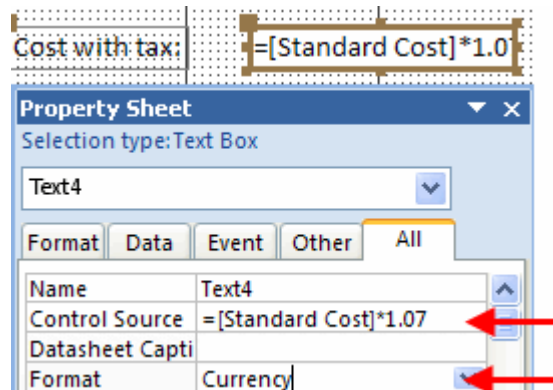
Cost with tax: =[Standard Cost]*1.0

Property Sheet

Selection type: Text Box

Text4

Format Data Event Other All

| Name | Text4 |
|---|---|
| Control Source | =[Standard Cost]*1.07 |
| Datasheet Capti | |
| Format | Currency |